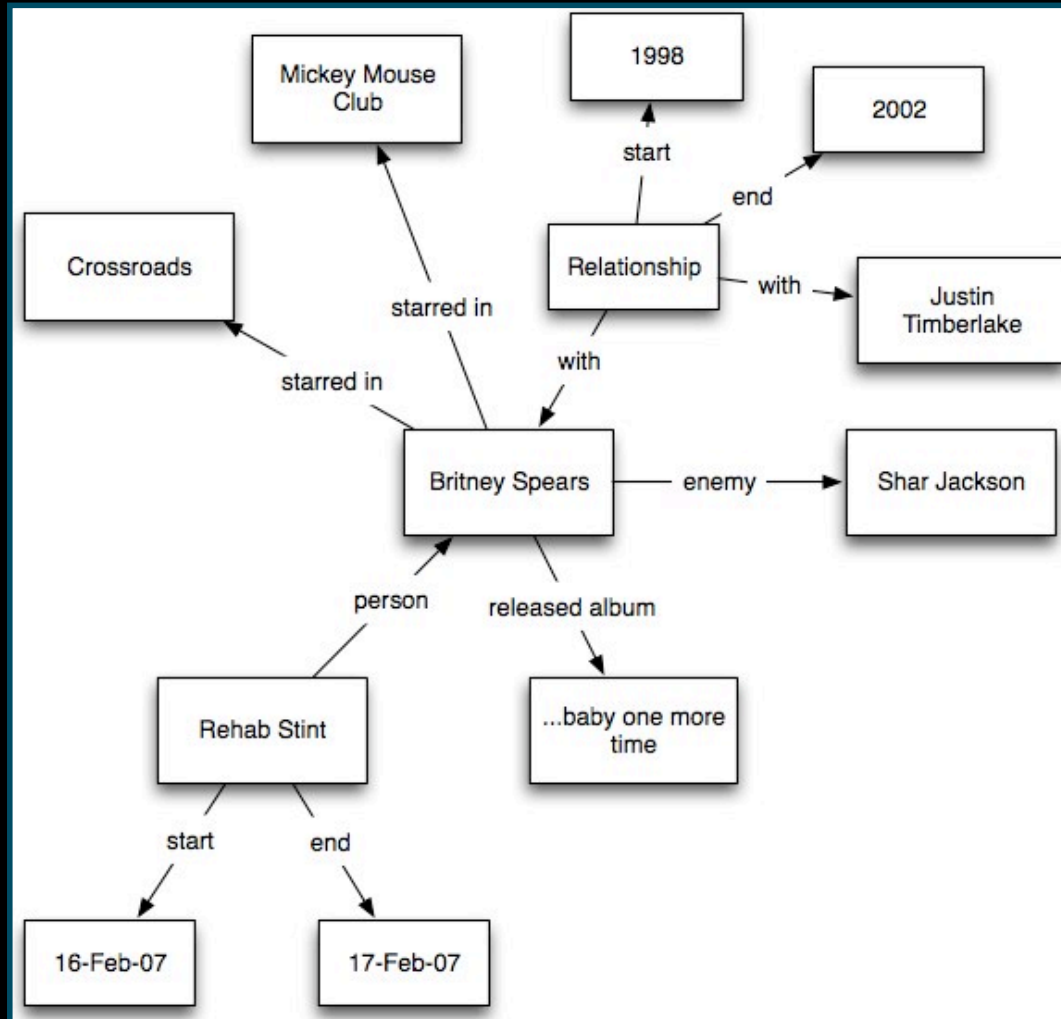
Mickey Mouse Club

1998

2002

start

end

Crossroads

Relationship

with

Justin Timberlake

starred in

with

starred in

Britney Spears

enemy

Shar Jackson

person

released album

Rehab Stint

...baby one more time

start

end

16-Feb-07

17-Feb-07